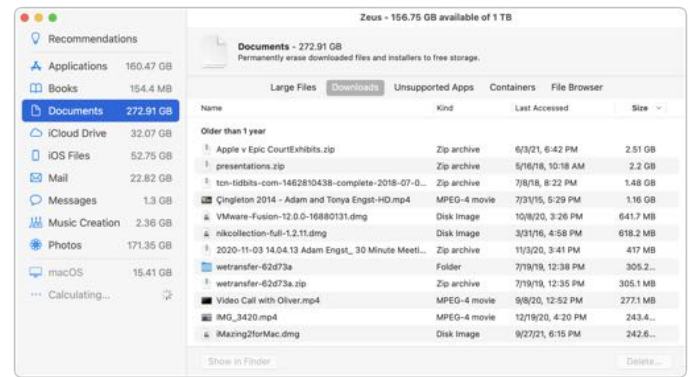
Zeus - 156.75 GB available of 1 TB

Recommendations
Applications 160.47 GB
Books 154.4 MB
Documents 272.91 GB
iCloud Drive 32.07 GB
iOS Files 52.75 GB
Mail 22.82 GB
Messages 1.3 GB
Music Creation 2.36 GB
Photos 171.35 GB
macOS 15.41 GB
Calculating...

Documents - 272.91 GB
Permanently erase downloaded files and installers to free storage.

Large Files Downloads Unsupported Apps Containers File Browser

| Name | Kind | Last Accessed | Size |
|---|---|---|---|
| Older than 1 year | | | |
| Apple v Epic CourtExhibits.zip | Zip archive | 6/3/21, 6:42 PM | 2.51 GB |
| presentations.zip | Zip archive | 5/16/18, 10:18 AM | 2.2 GB |
| tcn-tidbits-com-1462810438-complete-2018-07-0... | Zip archive | 7/8/18, 8:22 PM | 1.48 GB |
| Çingleton 2014 - Adam and Tonya Engst-HD.mp4 | MPEG-4 movie | 7/31/15, 5:29 PM | 1.16 GB |
| VMware-Fusion-12.0.0-16880131.dmg | Disk Image | 10/8/20, 3:26 PM | 641.7 MB |
| nikcollection-full-1.2.11.dmg | Disk Image | 3/31/16, 4:58 PM | 618.2 MB |
| 2020-11-03 14.04.13 Adam Engst_ 30 Minute Meeti... | Zip archive | 11/3/20, 3:41 PM | 417 MB |
| wetransfer-62d73a | Folder | 7/19/19, 12:38 PM | 305.2... |
| wetransfer-62d73a.zip | Zip archive | 7/19/19, 12:35 PM | 305.1 MB |
| Video Call with Oliver.mp4 | MPEG-4 movie | 9/8/20, 12:52 PM | 277.1 MB |
| IMG_3420.mp4 | MPEG-4 movie | 12/19/20, 4:20 PM | 243.4... |
| iMazing2forMac.dmg | Disk Image | 9/27/21, 6:15 PM | 242.6... |

Show in Finder
Delete...